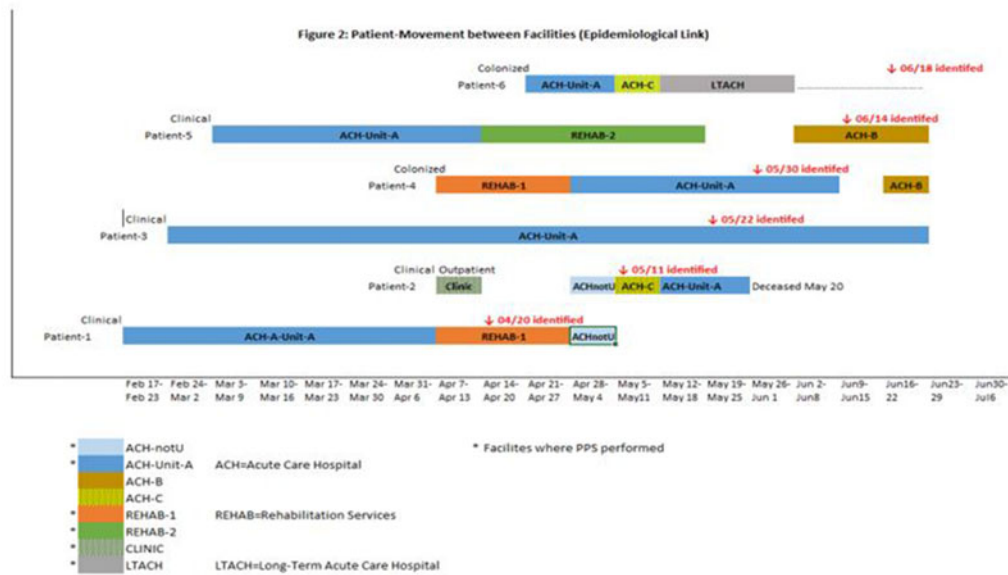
Figure 2: Patient-Movement between Facilities (Epidemiological Link)

Colonized
Patient-6 ACH-Unit-A ACH-C LTACH ↓ 06/18 identified

Clinical
Patient-5 ACH-Unit-A REHAB-2 ↓ 06/14 identifed ACH-B

Colonized
Patient-4 REHAB-1 ACH-Unit-A ↓ 05/30 identifed ACH-B

Clinical
Patient-3 ACH-Unit-A ↓ 05/22 identifed

Clinical Outpatient
Patient-2 Clinic ACHnotU ACH-C ACH-Unit-A ↓ 05/11 identified Deceased May 20

Clinical
Patient-1 ACH-A-Unit-A REHAB-1 ↓ 04/20 identified ACHnotU

Feb 17- Feb 23 | Feb 24- Mar 2 | Mar 3- Mar 9 | Mar 10- Mar 16 | Mar 17- Mar 23 | Mar 24- Mar 30 | Mar 31- Apr 6 | Apr 7- Apr 13 | Apr 14- Apr 20 | Apr 21- Apr 27 | Apr 28- May 4 | May 5- May11 | May 12- May 18 | May 19- May 25 | May 26- Jun 1 | Jun 2- Jun8 | Jun9- Jun15 | Jun16- 22 | Jun23- 29 | Jun30- Jul6

* ACH-notU
* ACH-Unit-A ACH=Acute Care Hospital
ACH-B
ACH-C
* REHAB-1 REHAB=Rehabilitation Services
* REHAB-2
* CLINIC
* LTACH LTACH=Long-Term Acute Care Hospital

* Facilites where PPS performed